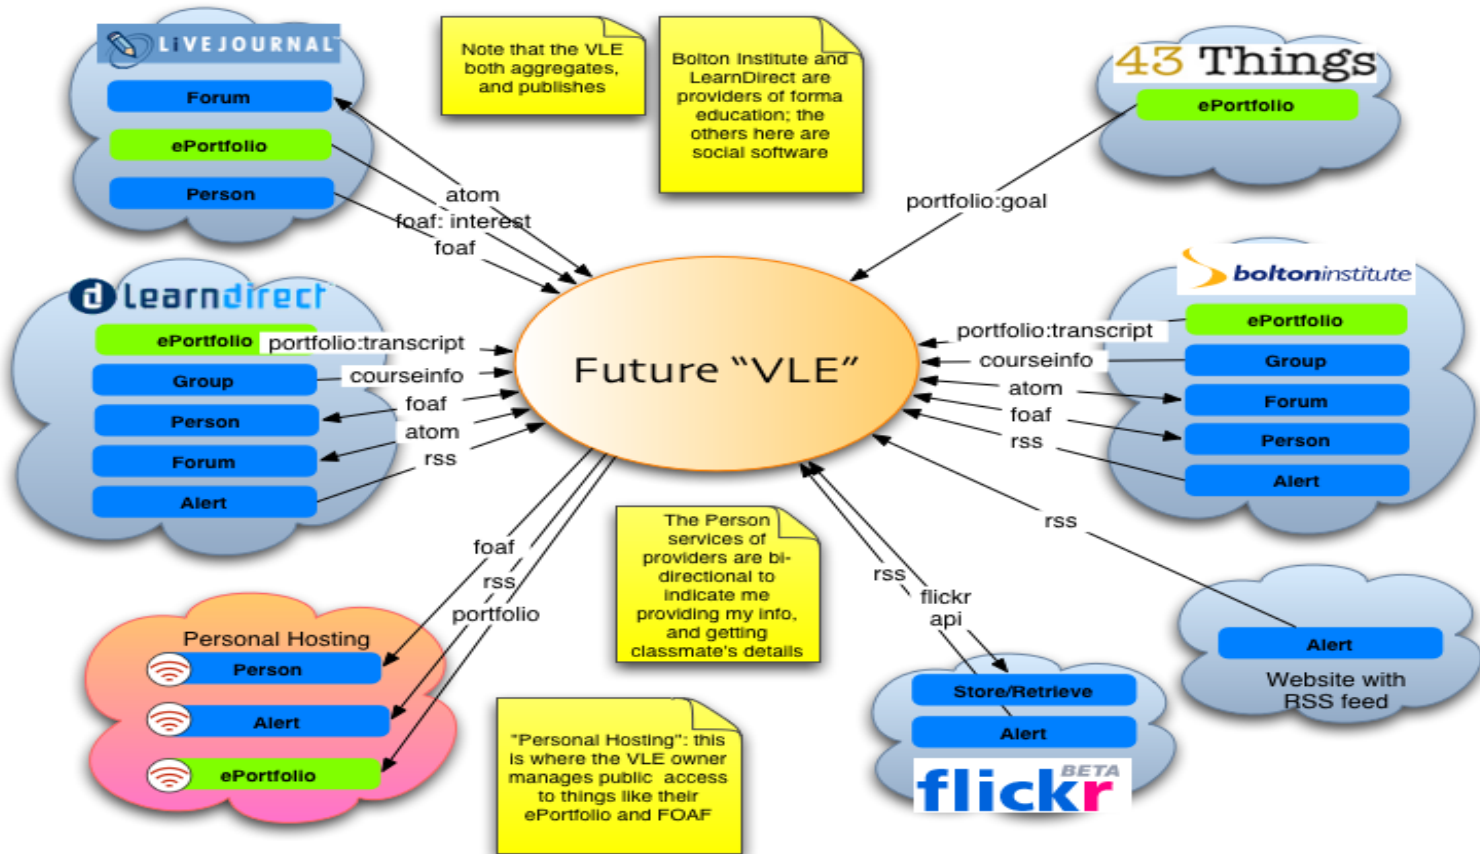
LIVEJOURNAL
Forum
ePortfolio
Person

Note that the VLE both aggregates, and publishes

Bolton Institute and LearnDirect are providers of forma education; the others here are social software

43 Things
ePortfolio

atom
foaf: interest
foaf

portfolio:goal

learndirect
ePortfolio
Group
Person
Forum
Alert

portfolio:transcript
courseinfo
foaf
atom
rss

Future "VLE"

boltoninstitute
ePortfolio
Group
Forum
Person
Alert

portfolio:transcript
courseinfo
atom
foaf
rss

rss

foaf
rss
portfolio

The Person services of providers are bi-directional to indicate me providing my info, and getting classmate's details

rss
flickr api

Alert
Website with RSS feed

Personal Hosting
Person
Alert
ePortfolio

"Personal Hosting": this is where the VLE owner manages public access to things like their ePortfolio and FOAF

Store/Retrieve
Alert
flickr BETA